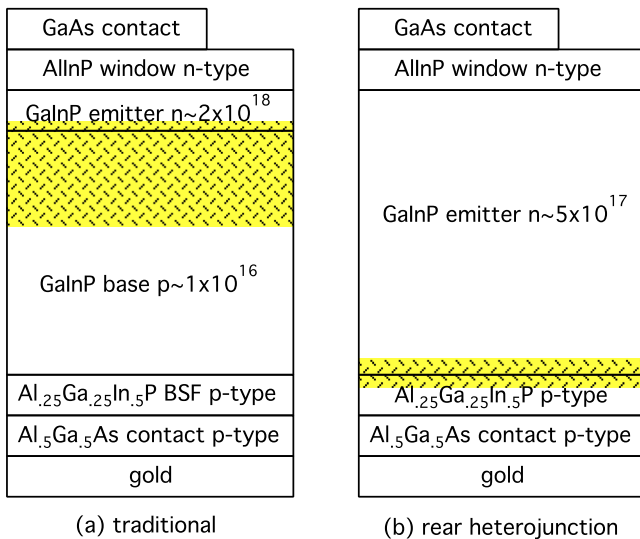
GaAs contact

AlInP window n-type

GaInP emitter n~$2x10^{18}$

GaInP base p~$1x10^{16}$

$Al_{.25}Ga_{.25}In_{.5}P$ BSF p-type

$Al_{.5}Ga_{.5}As$ contact p-type

gold

(a) traditional

GaAs contact

AlInP window n-type

GaInP emitter n~$5x10^{17}$

$Al_{.25}Ga_{.25}In_{.5}P$ p-type

$Al_{.5}Ga_{.5}As$ contact p-type

gold

(b) rear heterojunction